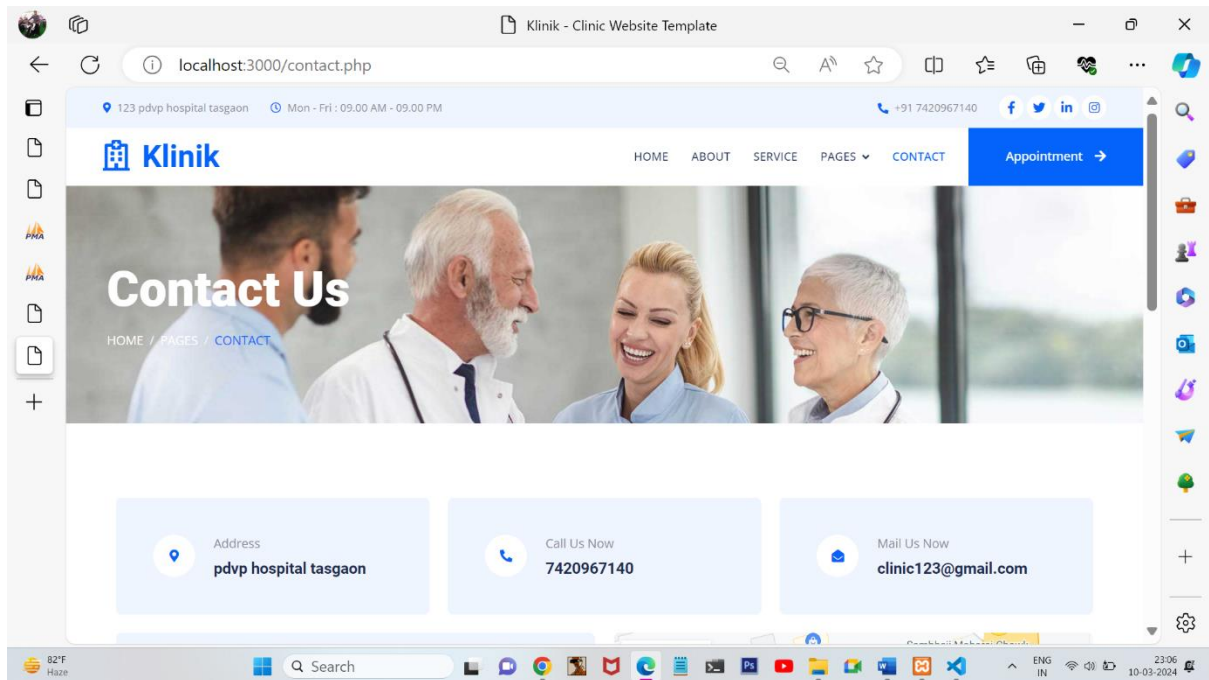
Klinik - Clinic Website Template

localhost:3000/contact.php

123 pdvp hospital tasgaon Mon - Fri : 09.00 AM - 09.00 PM +91 7420967140

Klinik

HOME ABOUT SERVICE PAGES CONTACT Appointment

Contact Us

HOME / PAGES / CONTACT

Address
pdvp hospital tasgaon

Call Us Now
7420967140

Mail Us Now
clinic123@gmail.com

82°F
Haze

Search

ENG
IN

23:06
10-03-2024